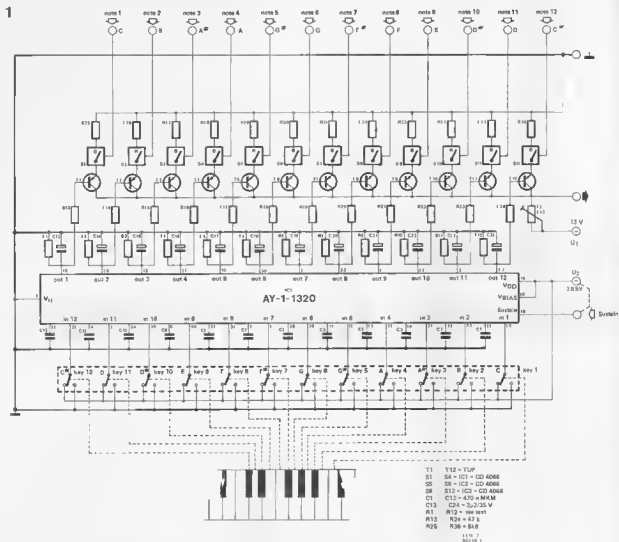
1

note 1 C
note 2 B
note 3 A#
note 4 A
note 5 G#
note 6 G
note 7 F#
note 8 F
note 9 E
note 10 D#
note 11 D
note 12 C#

13 V
$U_1$

out 1 out 2 out 3 out 4 out 5 out 6 out 7 out 8 out 9 out 10 out 11 out 12

IC1
AY-1-1320

$V_{11}$
$V_{DD}$
$V_{BIAS}$
Sustain
$U_2$
28.5V
Sustain

in 12 in 11 in 10 in 9 in 8 in 7 in 6 in 5 in 4 in 3 in 2 in 1

C key 12 D key 11 D# key 10 E key 9 F key 8 F# key 7 G key 6 G# key 5 A key 4 A# key 3 B key 2 C key 1

T1 ... T12 = TUP
S1 ... S4 = IC1 = CD 4066
S5 ... S8 = IC2 = CD 4066
S9 ... S12 = IC3 = CD 4066
C1 ... C12 = 470 n MKM
C13 ... C24 = 2μ2/35 V
R1 ... R12 = see text
R13 ... R24 = 47 k
R25 ... R36 = 5k6

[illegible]